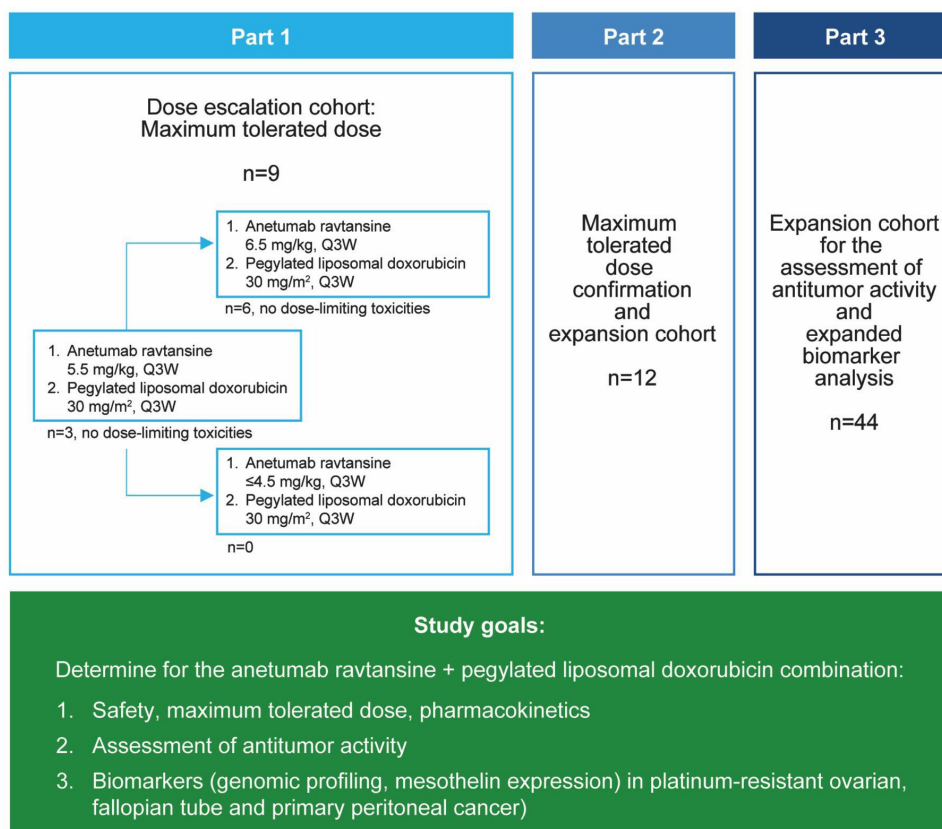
Part 1

Part 2

Part 3

Dose escalation cohort: Maximum tolerated dose

n=9

1. Anetumab ravtansine 6.5 mg/kg, Q3W
2. Pegylated liposomal doxorubicin 30 mg/m$^2$, Q3W

n=6, no dose-limiting toxicities

1. Anetumab ravtansine 5.5 mg/kg, Q3W
2. Pegylated liposomal doxorubicin 30 mg/m$^2$, Q3W

n=3, no dose-limiting toxicities

1. Anetumab ravtansine ≤4.5 mg/kg, Q3W
2. Pegylated liposomal doxorubicin 30 mg/m$^2$, Q3W

n=0

Maximum tolerated dose confirmation and expansion cohort

n=12

Expansion cohort for the assessment of antitumor activity and expanded biomarker analysis

n=44

Study goals:

Determine for the anetumab ravtansine + pegylated liposomal doxorubicin combination:

1. Safety, maximum tolerated dose, pharmacokinetics
2. Assessment of antitumor activity
3. Biomarkers (genomic profiling, mesothelin expression) in platinum-resistant ovarian, fallopian tube and primary peritoneal cancer)